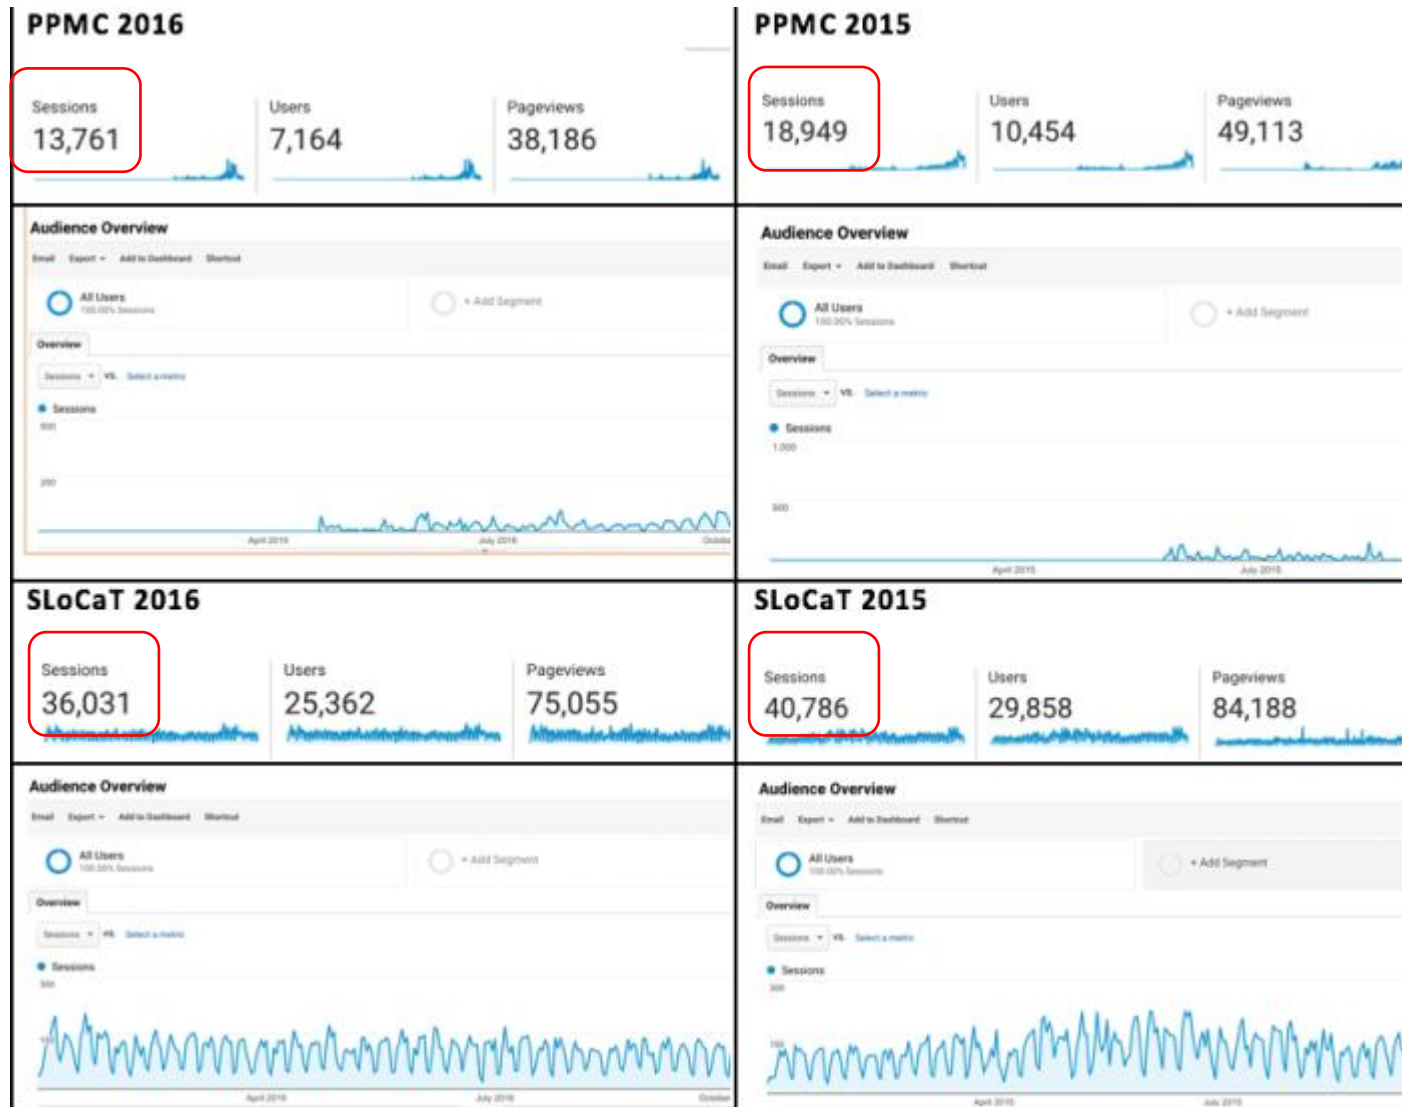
PPMC 2016

Sessions
13,761

Users
7,164

Pageviews
38,186

Audience Overview

Email Export Add to Dashboard Shortcut

All Users
100.00% Sessions

+ Add Segment

Overview

Sessions VS. Select a metric

Sessions

400

200

April 2016 July 2016 October

PPMC 2015

Sessions
18,949

Users
10,454

Pageviews
49,113

Audience Overview

Email Export Add to Dashboard Shortcut

All Users
100.00% Sessions

+ Add Segment

Overview

Sessions VS. Select a metric

Sessions

1,000

500

April 2015 July 2015

SLoCaT 2016

Sessions
36,031

Users
25,362

Pageviews
75,055

Audience Overview

Email Export Add to Dashboard Shortcut

All Users
100.00% Sessions

+ Add Segment

Overview

Sessions VS. Select a metric

Sessions

300

150

April 2016 July 2016 October

SLoCaT 2015

Sessions
40,786

Users
29,858

Pageviews
84,188

Audience Overview

Email Export Add to Dashboard Shortcut

All Users
100.00% Sessions

+ Add Segment

Overview

Sessions VS. Select a metric

Sessions

300

150

April 2015 July 2015